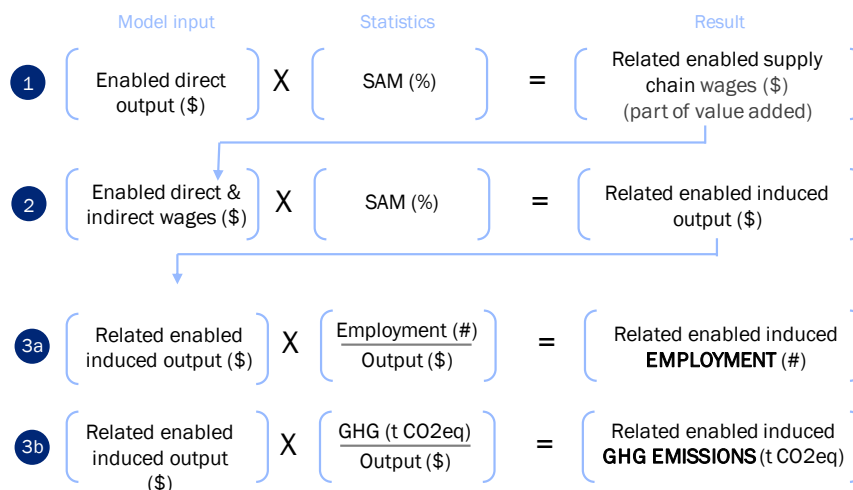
Model input | Statistics | Result

1 Enabled direct output ($) X SAM (%) = Related enabled supply chain wages ($) (part of value added)

2 Enabled direct & indirect wages ($) X SAM (%) = Related enabled induced output ($)

3a Related enabled induced output ($) X $\frac{\text{Employment (\#)}}{\text{Output (\$)}}$ = Related enabled induced EMPLOYMENT (#)

3b Related enabled induced output ($) X $\frac{\text{GHG (t CO2eq)}}{\text{Output (\$)}}$ = Related enabled induced GHG EMISSIONS (t CO2eq)